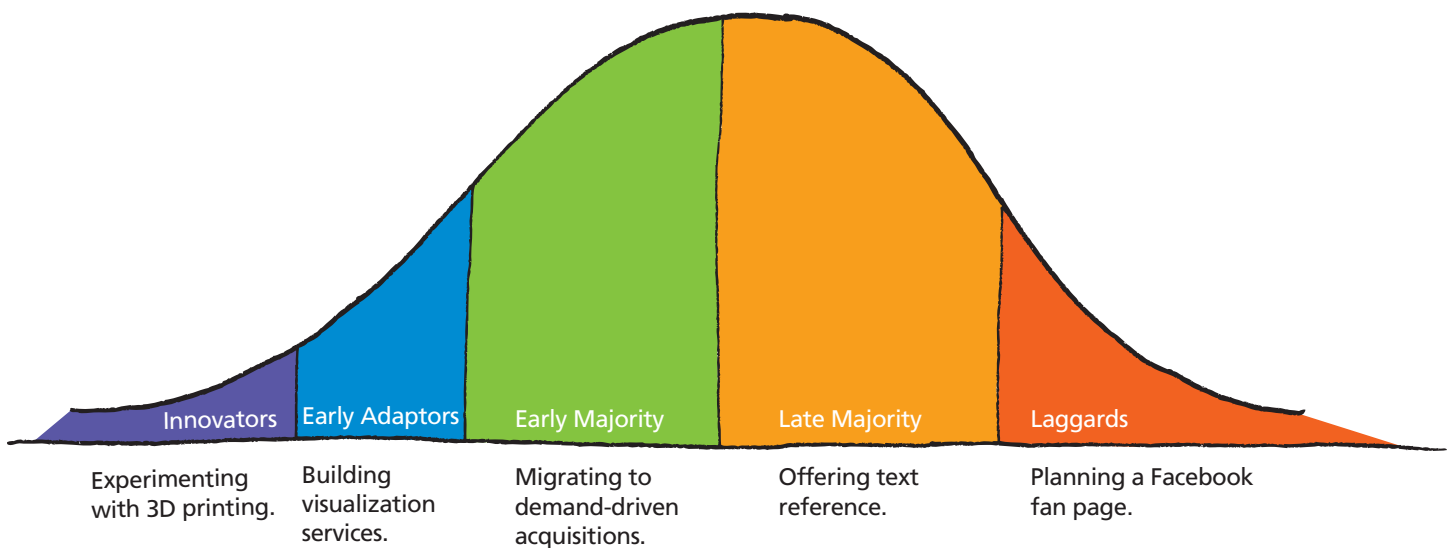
Innovators

Early Adaptors

Early Majority

Late Majority

Laggards

Experimenting with 3D printing.

Building visualization services.

Migrating to demand-driven acquisitions.

Offering text reference.

Planning a Facebook fan page.